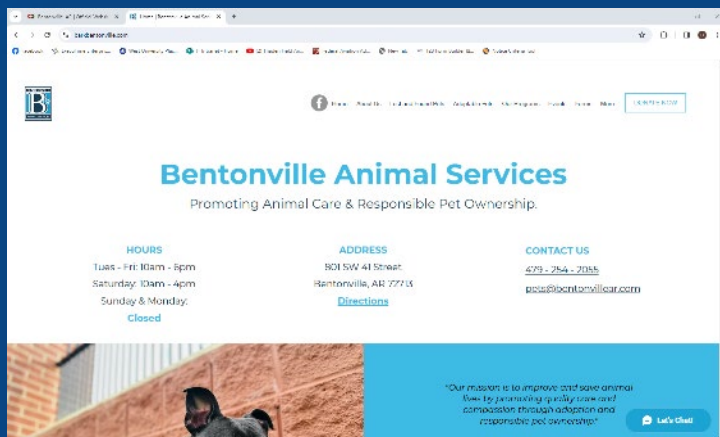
Bentonville Animal Services

Promoting Animal Care & Responsible Pet Ownership.

HOURS
Tues - Fri: 10am - 6pm
Saturday: 10am - 4pm
Sunday & Monday:
Closed

ADDRESS
801 SW 41 Street
Bentonville, AR 72713
Directions

CONTACT US
479 - 254 - 2055
pets@bentonvillear.com

"Our mission is to improve and save animal lives by promoting quality care and compassion through adoption and responsible pet ownership."

Let's Chat!